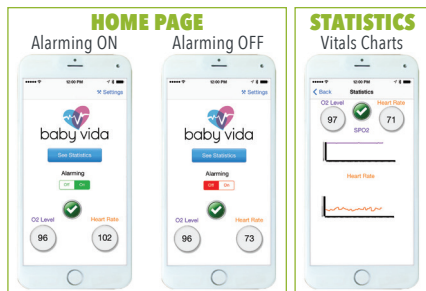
HOME PAGE

Alarming ON

12:00 PM

Settings

baby vida

See Statistics

Alarming

Off On

O2 Level

Heart Rate

96

102

Alarming OFF

12:00 PM

Settings

baby vida

See Statistics

Alarming

Off On

O2 Level

Heart Rate

96

73

STATISTICS

Vitals Charts

12:00 PM

Back

Statistics

O2 Level

Heart Rate

97

71

SPO2

Heart Rate